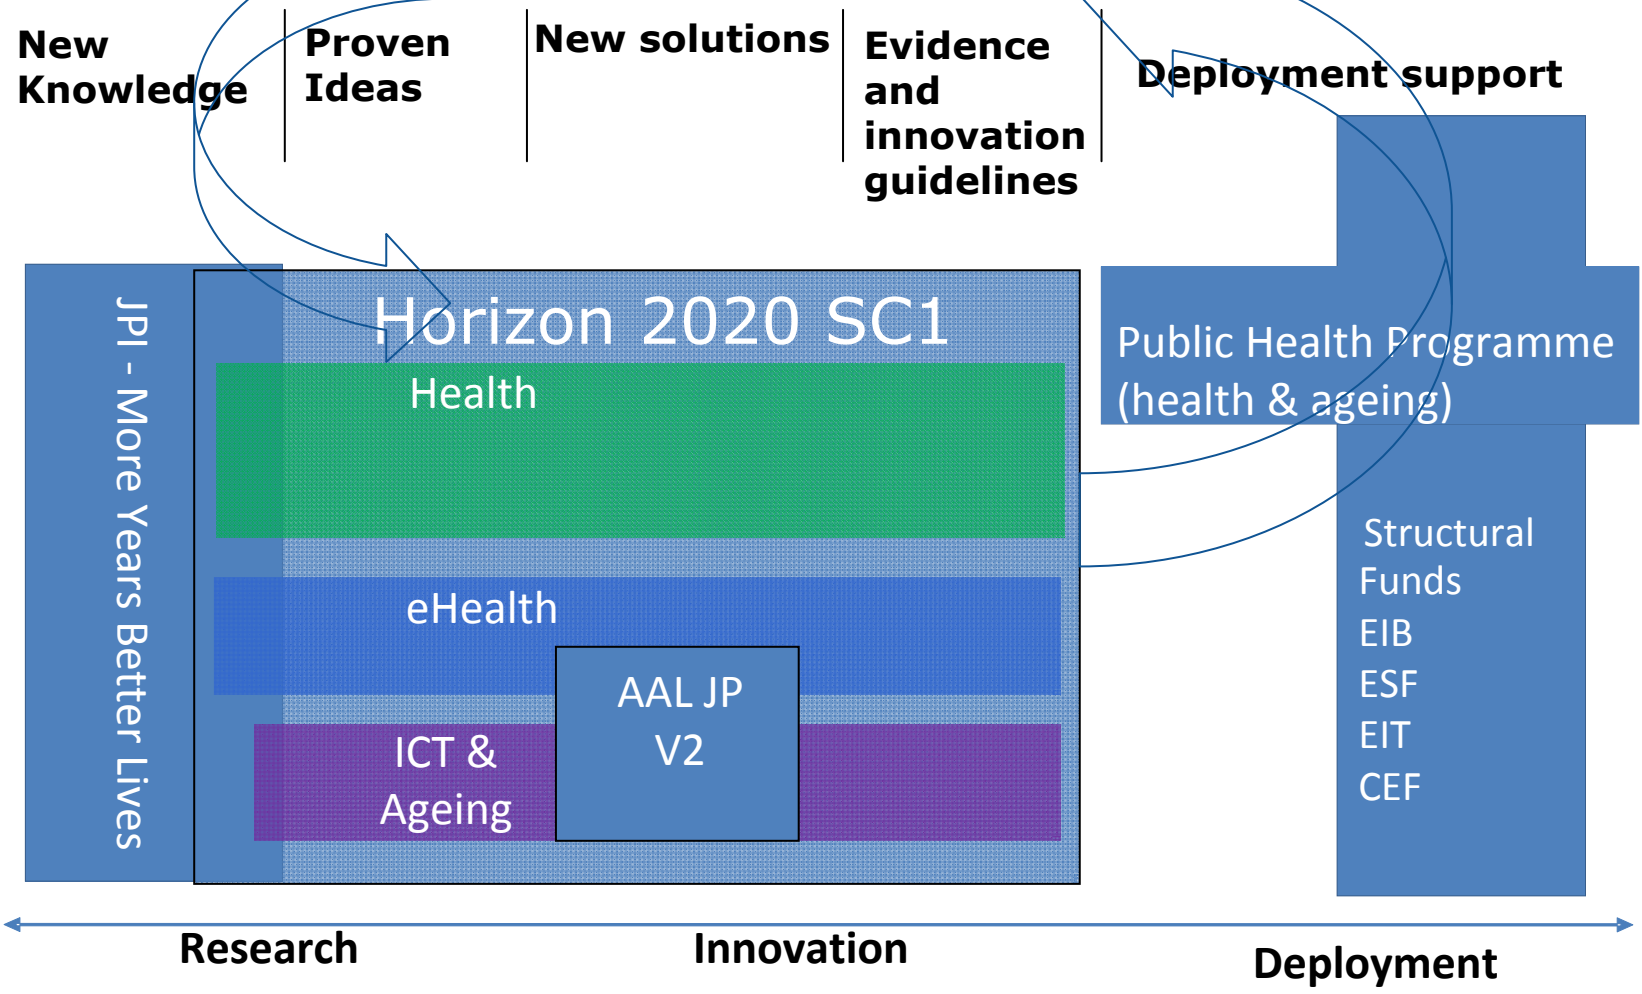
New Knowledge

Proven Ideas

New solutions

Evidence and innovation guidelines

Deployment support

JPI - More Years Better Lives

Horizon 2020 SC1

Health

eHealth

AAL JP V2

ICT & Ageing

Public Health Programme (health & ageing)

Structural Funds
EIB
ESF
EIT
CEF

Research

Innovation

Deployment